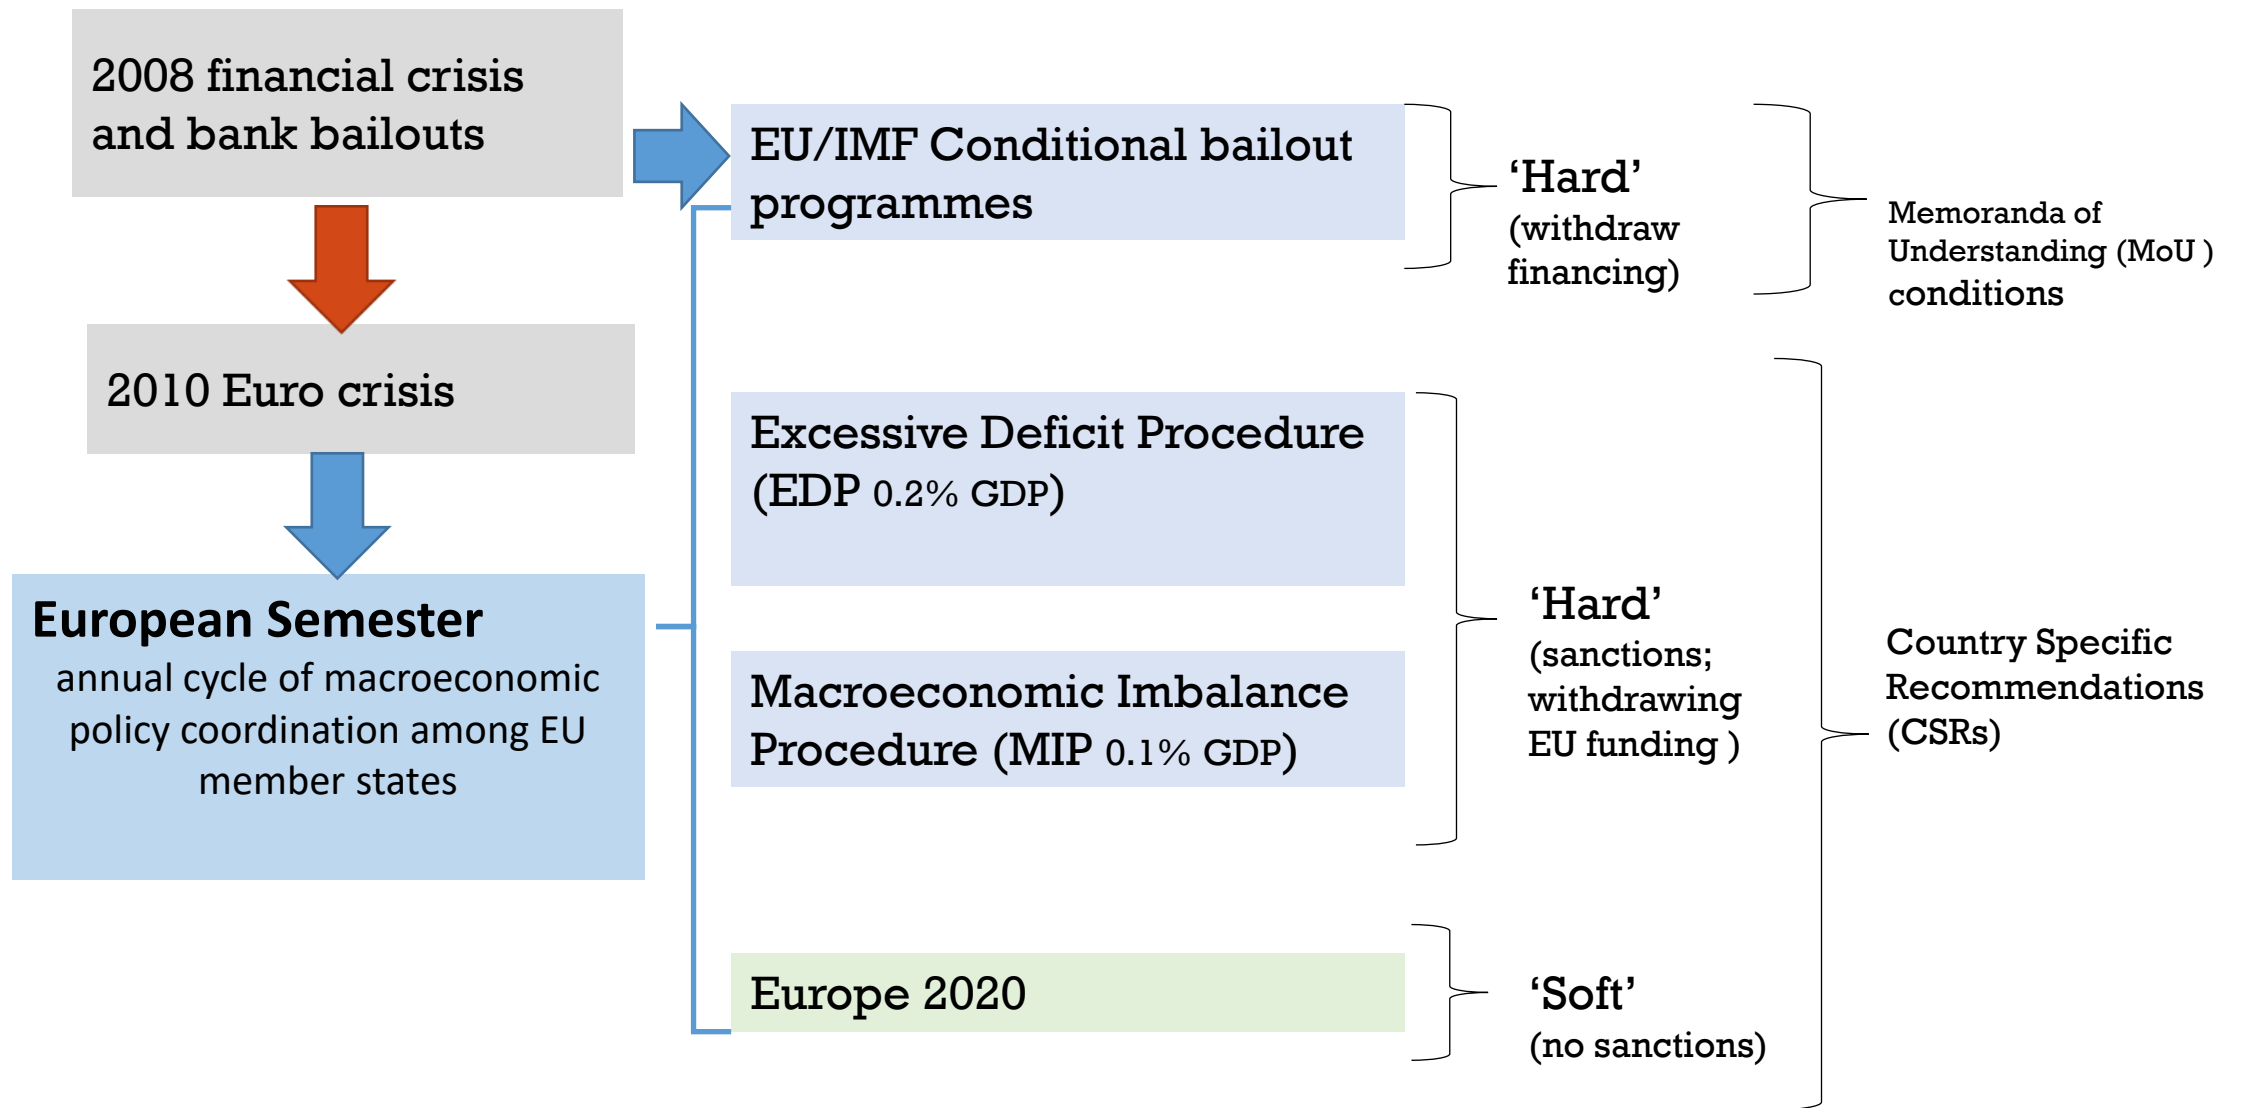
2008 financial crisis and bank bailouts

2010 Euro crisis

European Semester
annual cycle of macroeconomic policy coordination among EU member states

EU/IMF Conditional bailout programmes

‘Hard’
(withdraw financing)

Memoranda of Understanding (MoU ) conditions

Excessive Deficit Procedure (EDP 0.2% GDP)

Macroeconomic Imbalance Procedure (MIP 0.1% GDP)

‘Hard’
(sanctions; withdrawing EU funding )

Country Specific Recommendations (CSRs)

Europe 2020

‘Soft’
(no sanctions)